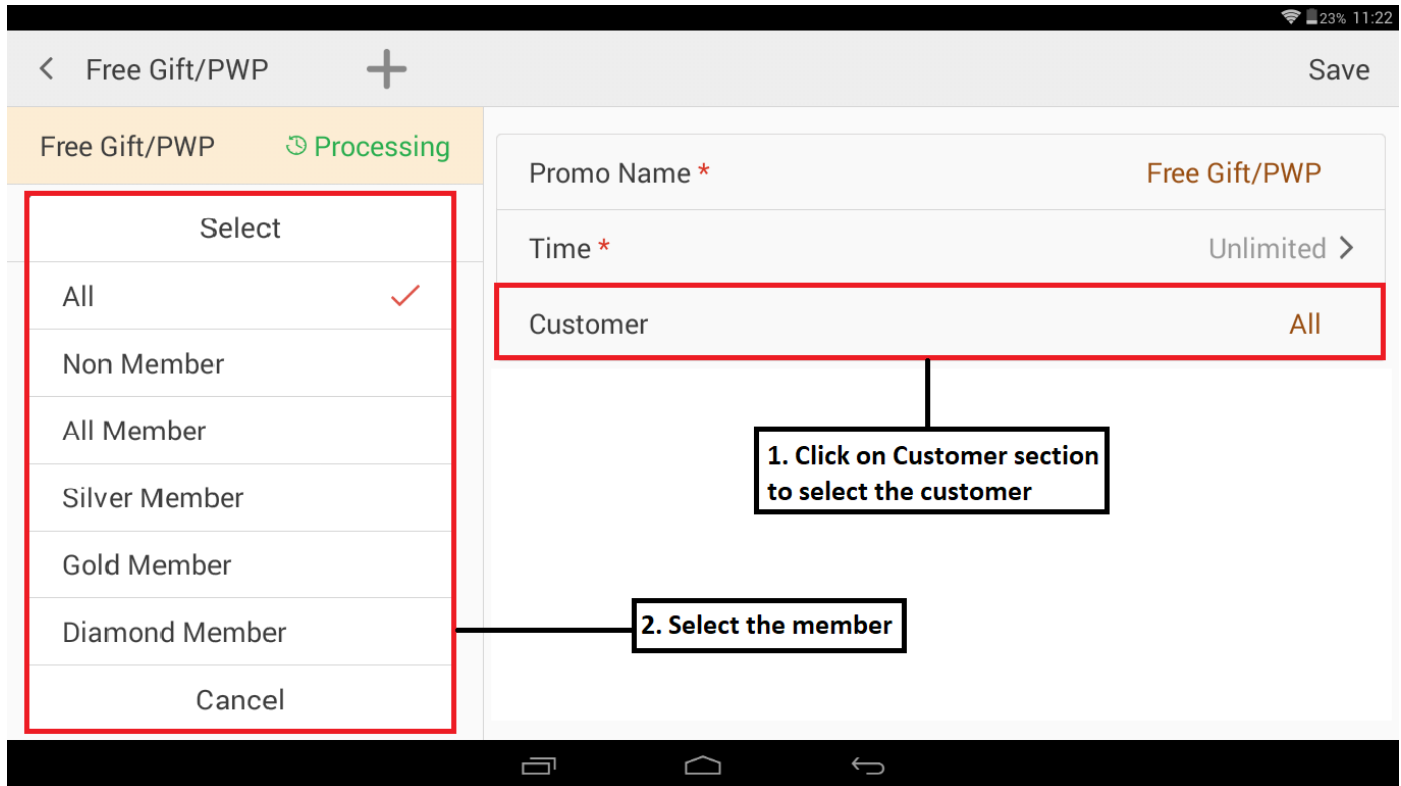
23% 11:22

Free Gift/PWP

Save

Free Gift/PWP Processing

Select

All

Non Member

All Member

Silver Member

Gold Member

Diamond Member

Cancel

Promo Name * Free Gift/PWP

Time * Unlimited

Customer All

1. Click on Customer section to select the customer

2. Select the member